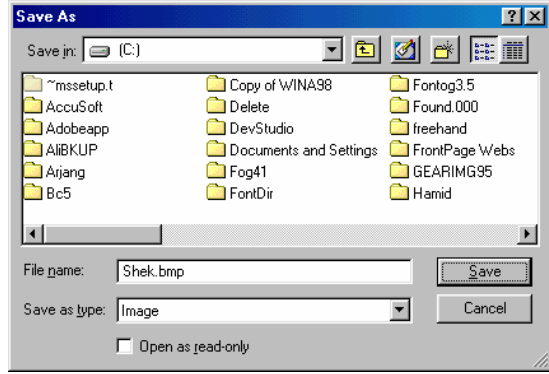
Save As

Save in: (C:)

~mssetup.t
AccuSoft
Adobeapp
AliBKUP
Arjang
Bc5

Copy of WINA98
Delete
DevStudio
Documents and Settings
Fog41
FontDir

Fontog3.5
Found.000
freehand
FrontPage Webs
GEARIMG95
Hamid

File name: Shek.bmp
Save

Save as type: Image
Cancel

Open as read-only